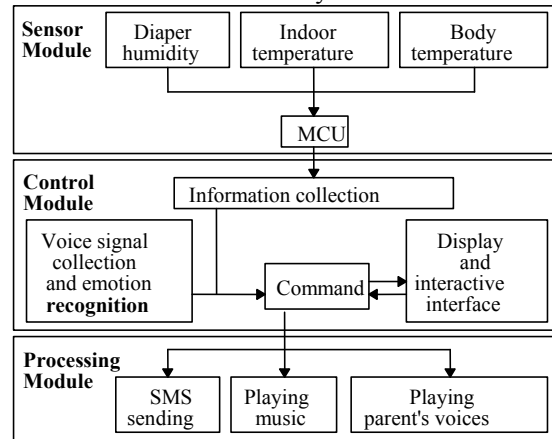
Sensor Module

Diaper humidity

Indoor temperature

Body temperature

MCU

Control Module

Information collection

Voice signal collection and emotion recognition

Command

Display and interactive interface

Processing Module

SMS sending

Playing music

Playing parent's voices